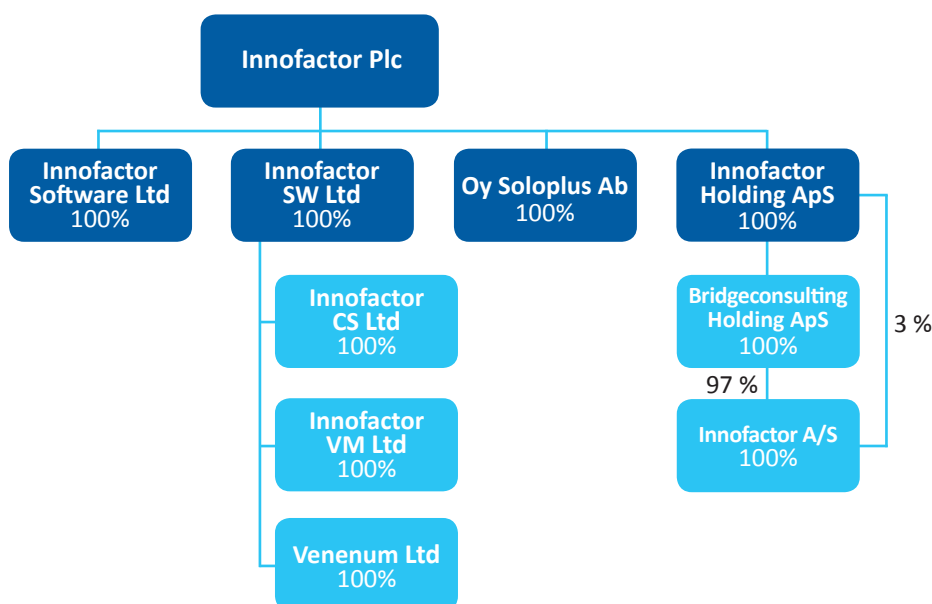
Innofactor Plc

Innofactor Software Ltd
100%

Innofactor SW Ltd
100%

Oy Soloplus Ab
100%

Innofactor Holding ApS
100%

Innofactor CS Ltd
100%

Innofactor VM Ltd
100%

Venenum Ltd
100%

Bridgeconsulting Holding ApS
100%

3 %

97 %

Innofactor A/S
100%